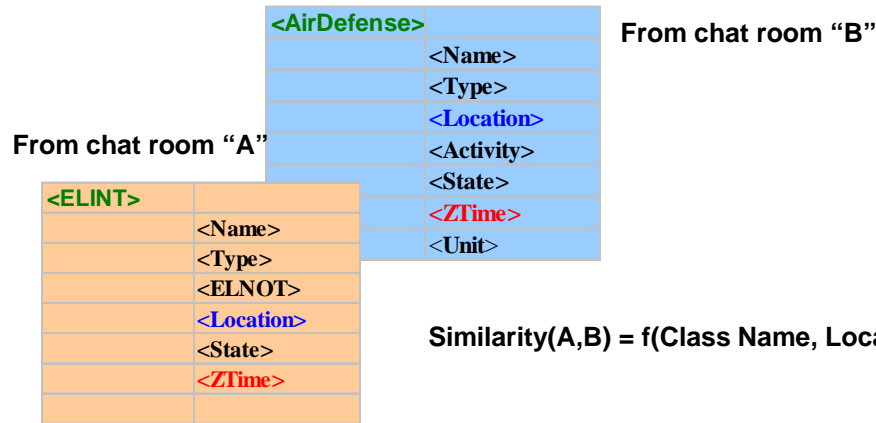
| <AirDefense> | |
|---|---|
| | <Name> |
| | <Type> |
| | <Location> |
| | <Activity> |
| | <State> |
| | <ZTime> |
| | <Unit> |

From chat room "B"

From chat room "A"

| <ELINT> | |
|---|---|
| | <Name> |
| | <Type> |
| | <ELNOT> |
| | <Location> |
| | <State> |
| | <ZTime> |
| | |

Similarity(A,B) = f(Class Name, Loca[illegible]